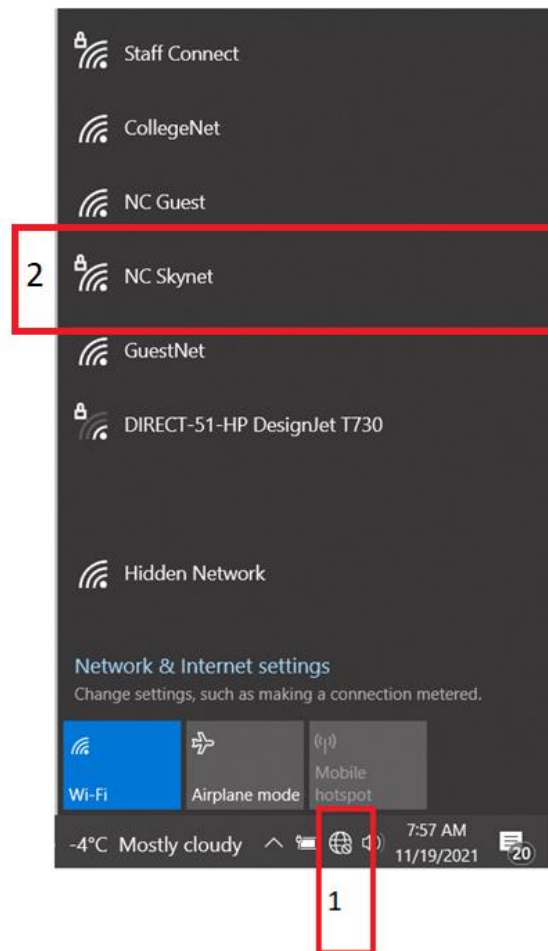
Staff Connect

CollegeNet

NC Guest

2

NC Skynet

GuestNet

DIRECT-51-HP DesignJet T730

Hidden Network

Network & Internet settings

Change settings, such as making a connection metered.

Wi-Fi

Airplane mode

Mobile hotspot

-4°C Mostly cloudy

7:57 AM
11/19/2021

20

1